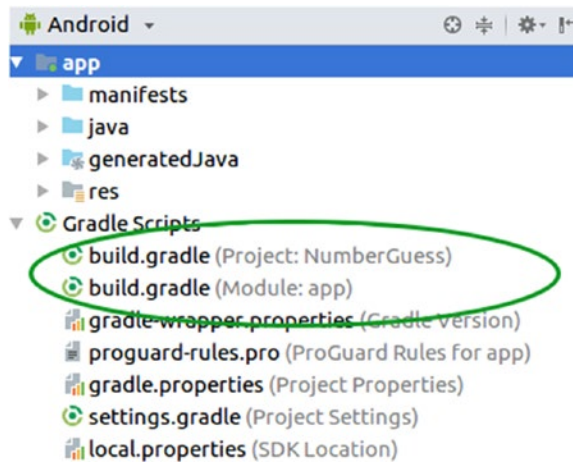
Android

app
manifests
java
generatedJava
res
Gradle Scripts
build.gradle (Project: NumberGuess)
build.gradle (Module: app)
gradle-wrapper.properties (Gradle Version)
proguard-rules.pro (ProGuard Rules for app)
gradle.properties (Project Properties)
settings.gradle (Project Settings)
local.properties (SDK Location)